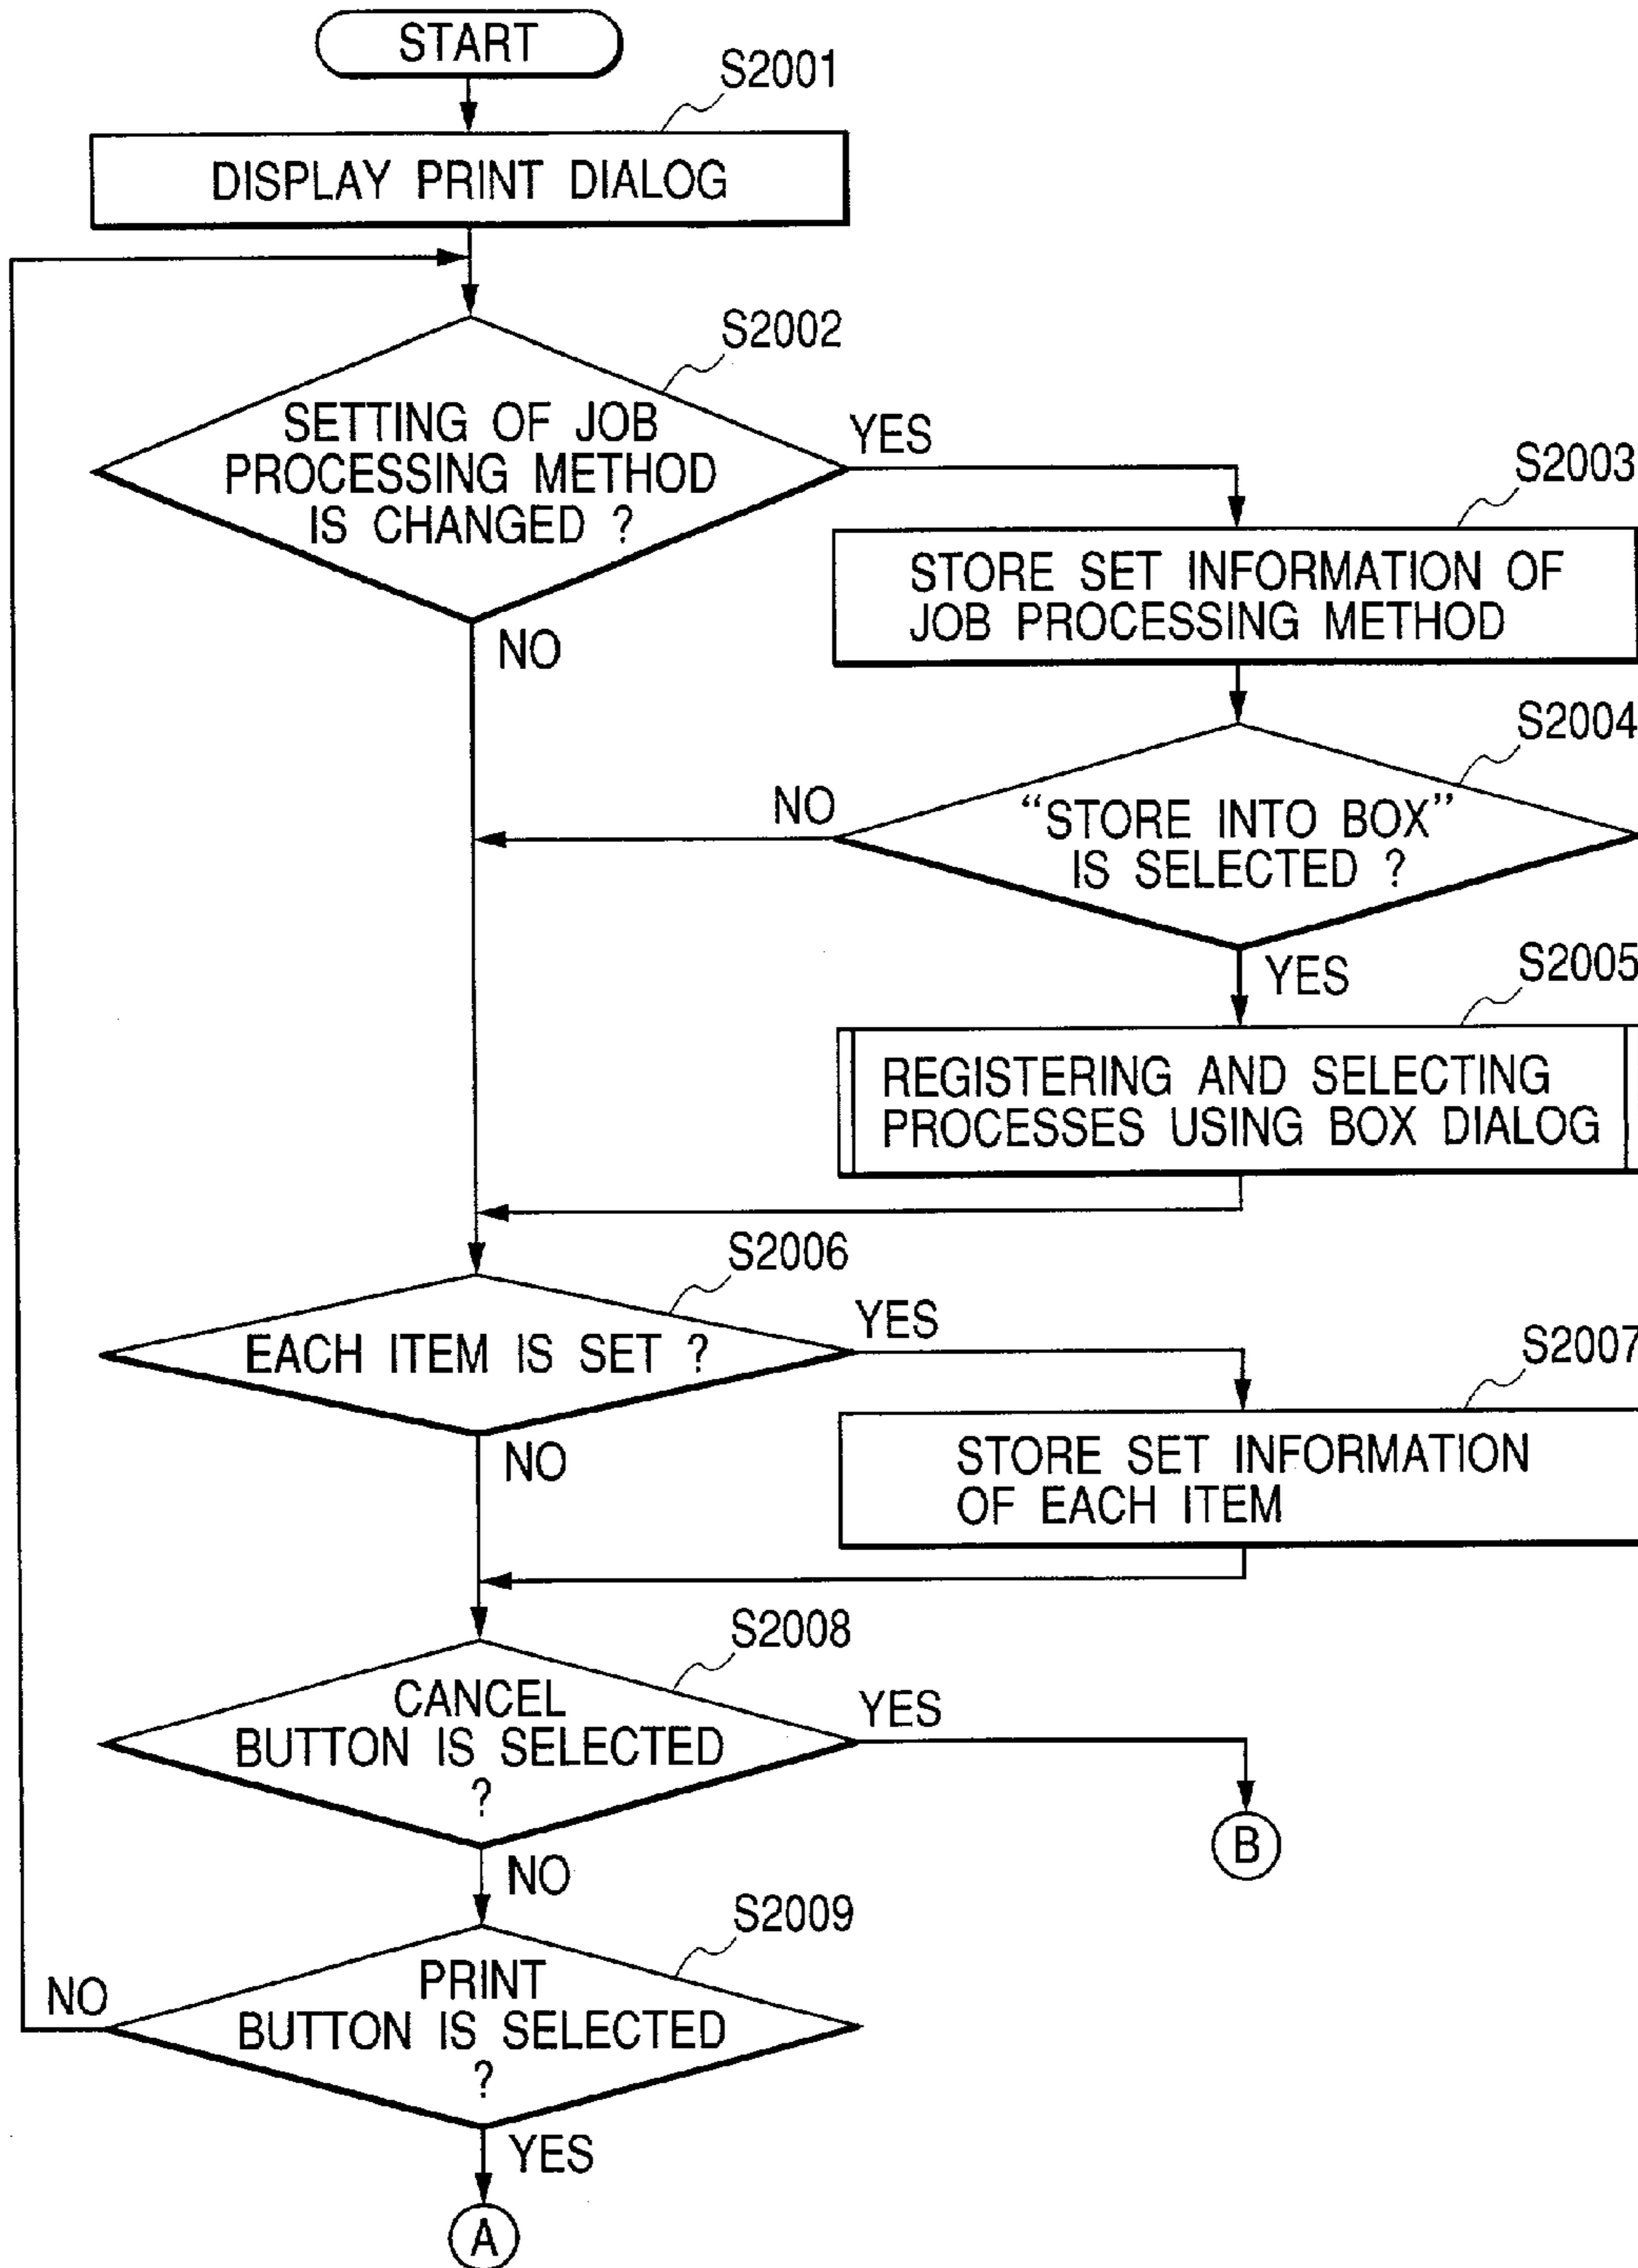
START

S2001

DISPLAY PRINT DIALOG

S2002

SETTING OF JOB PROCESSING METHOD IS CHANGED ?

YES

S2003

STORE SET INFORMATION OF JOB PROCESSING METHOD

NO

S2004

NO

"STORE INTO BOX" IS SELECTED ?

YES

S2005

REGISTERING AND SELECTING PROCESSES USING BOX DIALOG

S2006

EACH ITEM IS SET ?

YES

S2007

STORE SET INFORMATION OF EACH ITEM

NO

S2008

CANCEL BUTTON IS SELECTED ?

YES

B

NO

S2009

NO

PRINT BUTTON IS SELECTED ?

YES

A